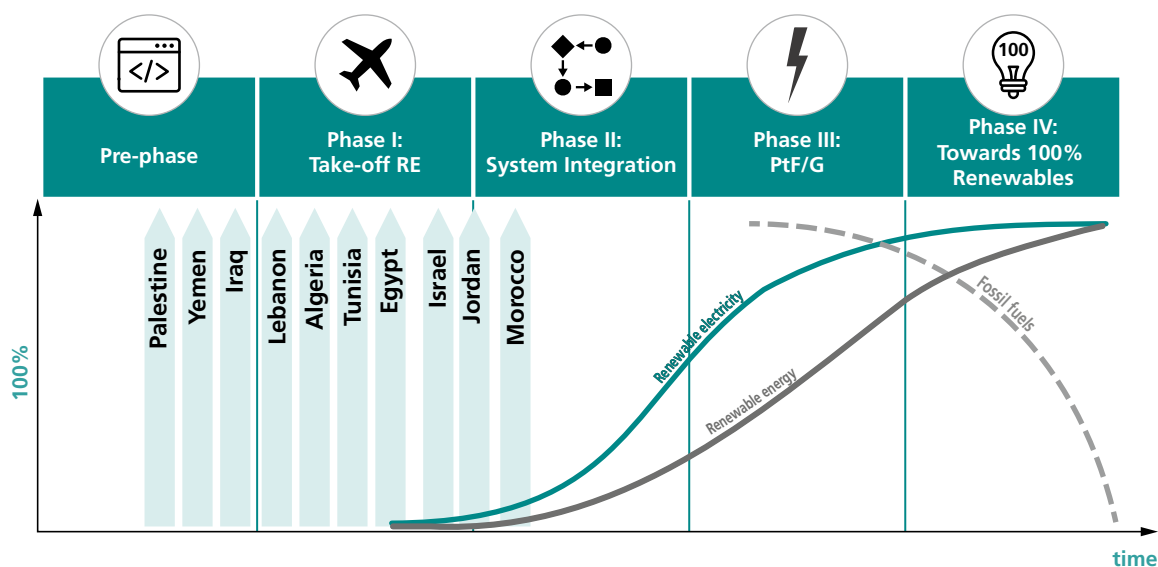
Pre-phase

Phase I: Take-off RE

Phase II: System Integration

Phase III: PtF/G

100

Phase IV: Towards 100% Renewables

Palestine
Yemen
Iraq
Lebanon
Algeria
Tunisia
Egypt
Israel
Jordan
Morocco

100%

Renewable electricity

Renewable energy

Fossil fuels

time